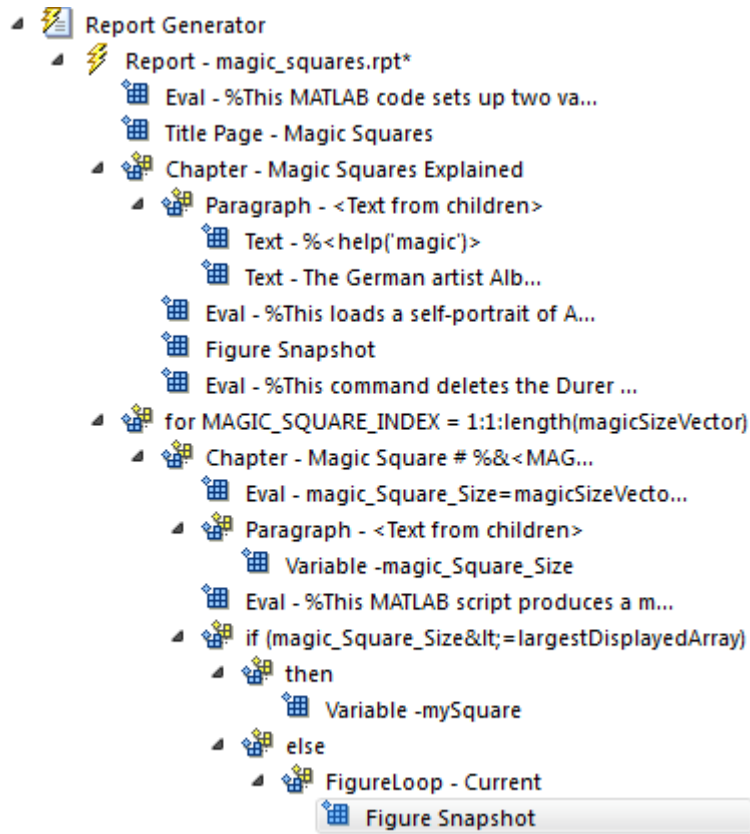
Report Generator
Report - magic_squares.rpt*
Eval - %This MATLAB code sets up two va...
Title Page - Magic Squares
Chapter - Magic Squares Explained
Paragraph - <Text from children>
Text - %<help('magic')>
Text - The German artist Alb...
Eval - %This loads a self-portrait of A...
Figure Snapshot
Eval - %This command deletes the Durer ...
for MAGIC_SQUARE_INDEX = 1:1:length(magicSizeVector)
Chapter - Magic Square # %&<MAG...
Eval - magic_Square_Size=magicSizeVecto...
Paragraph - <Text from children>
Variable -magic_Square_Size
Eval - %This MATLAB script produces a m...
if (magic_Square_Size&lt;=largestDisplayedArray)
then
Variable -mySquare
else
FigureLoop - Current
Figure Snapshot